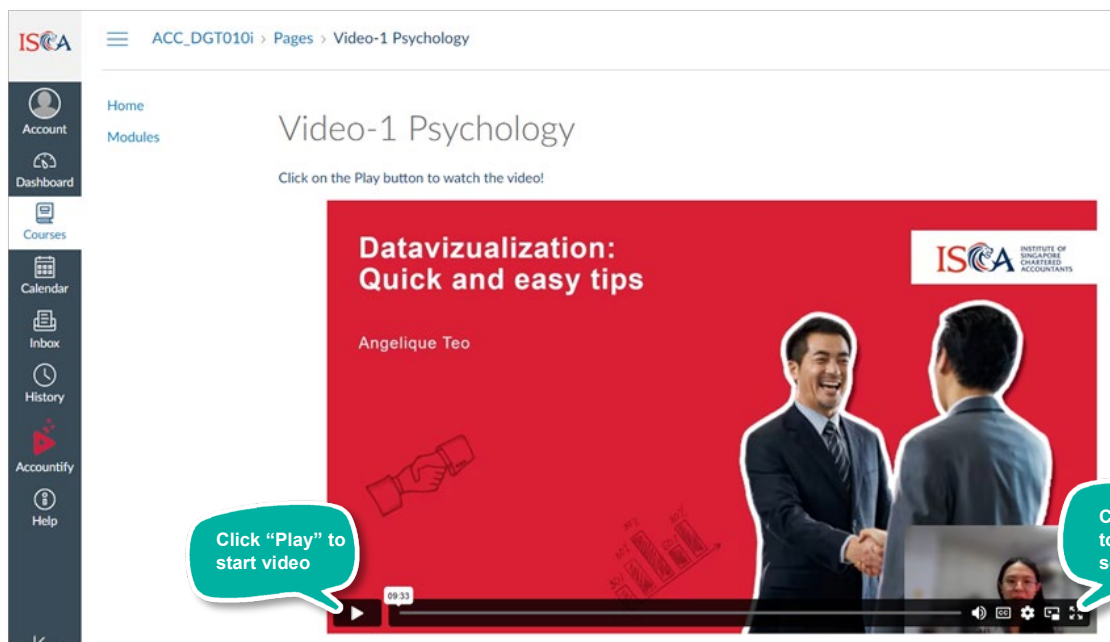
ISCA

Account
Dashboard
Courses
Calendar
Inbox
History
Accountify
Help

ACC_DGT010i › Pages › Video-1 Psychology

Home
Modules

Video-1 Psychology

Click on the Play button to watch the video!

Datavizualization: Quick and easy tips

Angelique Teo

ISCA INSTITUTE OF SINGAPORE CHARTERED ACCOUNTANTS

Click "Play" to start video

C
to
s

09:33